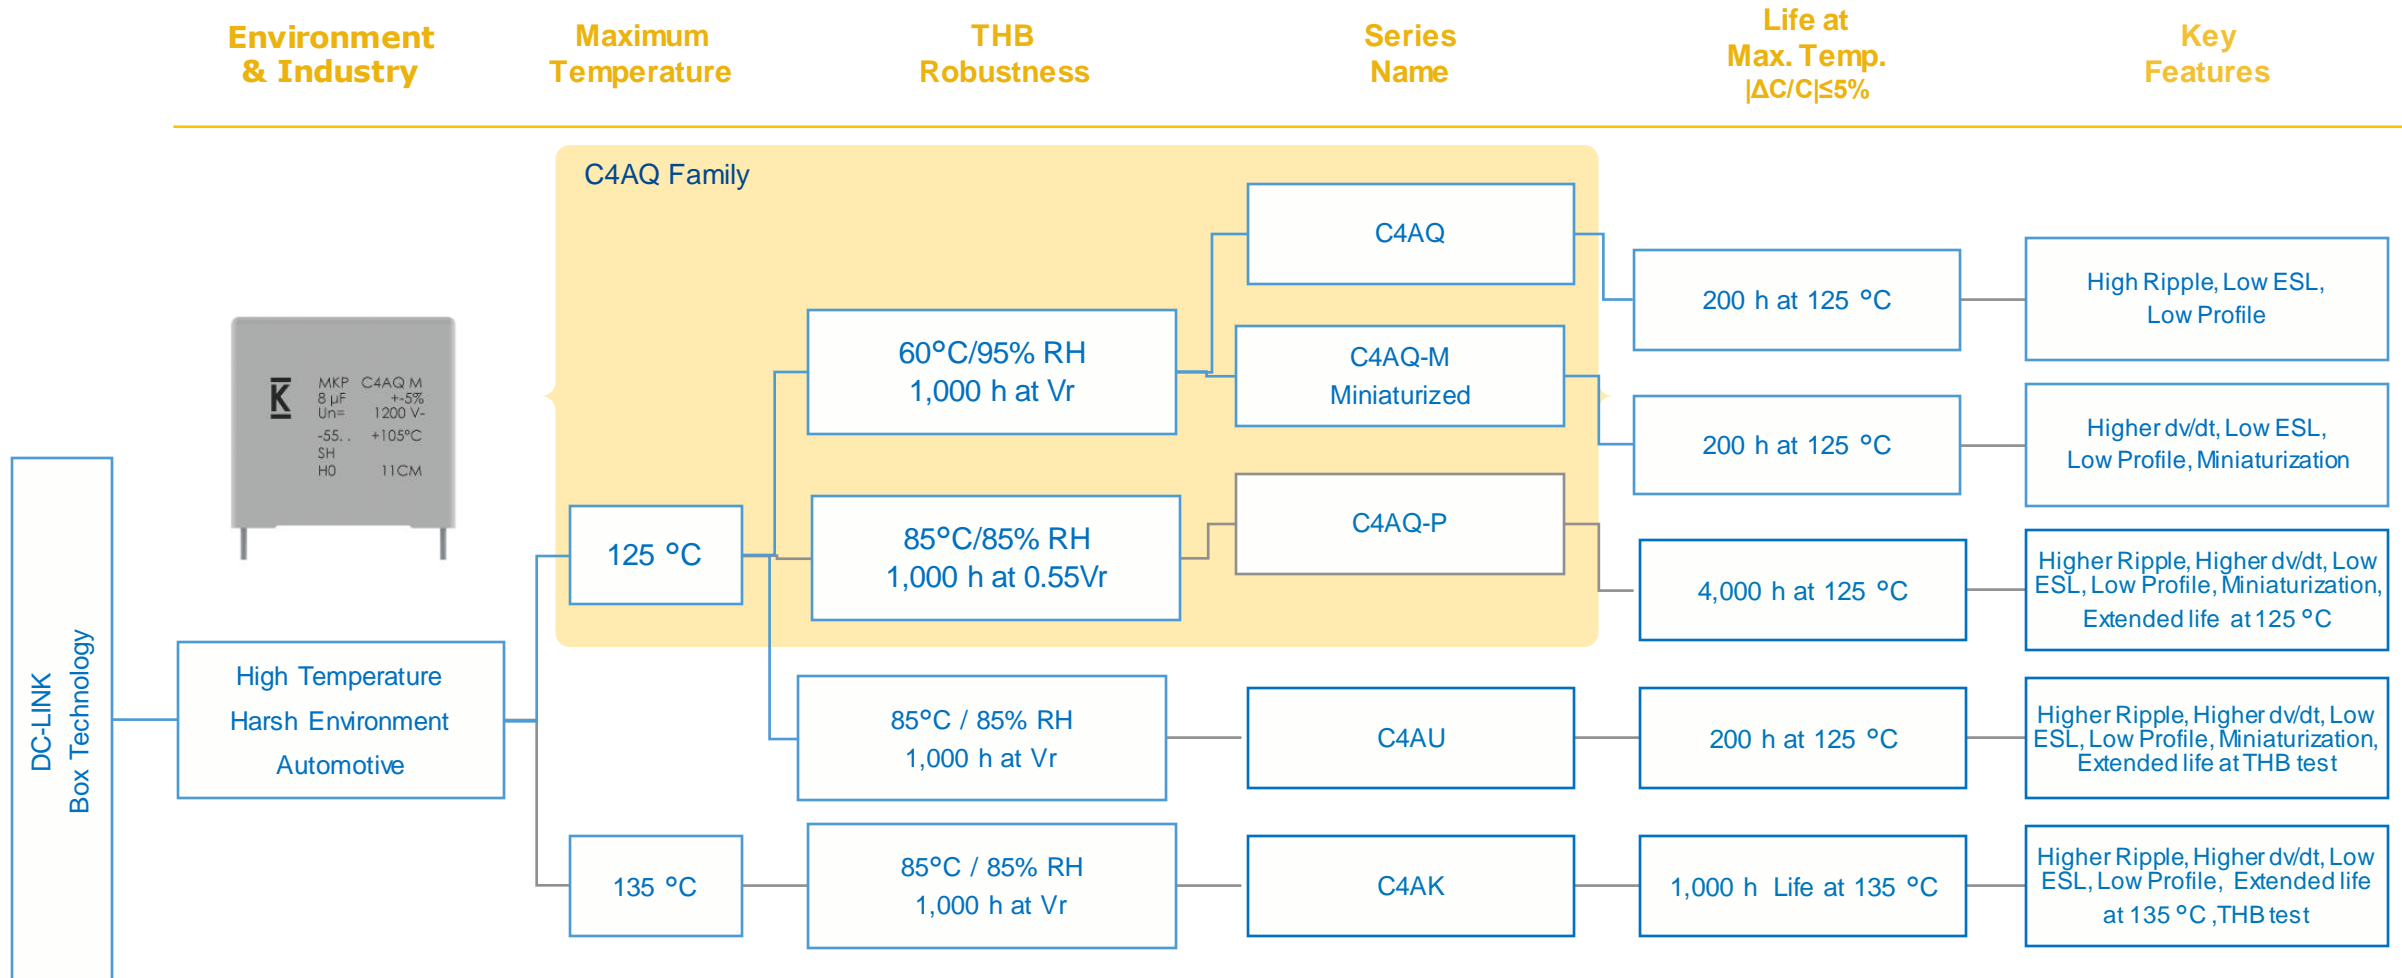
Environment & Industry

Maximum Temperature

THB Robustness

Series Name

Life at Max. Temp. |ΔC/C|≤5%

Key Features

C4AQ Family

K MKP C4AQ M 8 µF +-5% Un= 1200 V- -55.. +105°C SH H0 11CM

DC-LINK Box Technology

High Temperature Harsh Environment Automotive

125 °C

60°C/95% RH 1,000 h at Vr

85°C/85% RH 1,000 h at 0.55Vr

C4AQ

C4AQ-M Miniaturized

C4AQ-P

200 h at 125 °C

High Ripple, Low ESL, Low Profile

200 h at 125 °C

Higher dv/dt, Low ESL, Low Profile, Miniaturization

4,000 h at 125 °C

Higher Ripple, Higher dv/dt, Low ESL, Low Profile, Miniaturization, Extended life at 125 °C

85°C / 85% RH 1,000 h at Vr

C4AU

200 h at 125 °C

Higher Ripple, Higher dv/dt, Low ESL, Low Profile, Miniaturization, Extended life at THB test

135 °C

85°C / 85% RH 1,000 h at Vr

C4AK

1,000 h Life at 135 °C

Higher Ripple, Higher dv/dt, Low ESL, Low Profile, Extended life at 135 °C ,THB test